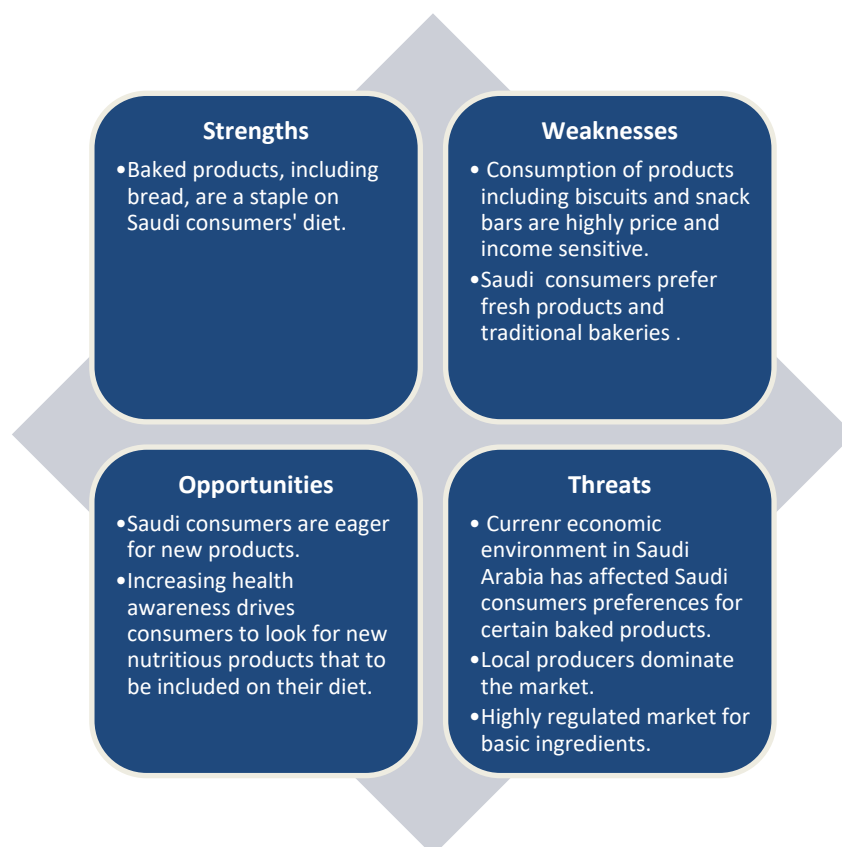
Strengths

•Baked products, including bread, are a staple on Saudi consumers' diet.

Weaknesses

• Consumption of products including biscuits and snack bars are highly price and income sensitive.

•Saudi consumers prefer fresh products and traditional bakeries .

Opportunities

•Saudi consumers are eager for new products.

•Increasing health awareness drives consumers to look for new nutritious products that to be included on their diet.

Threats

• Currenr economic environment in Saudi Arabia has affected Saudi consumers preferences for certain baked products.

•Local producers dominate the market.

•Highly regulated market for basic ingredients.